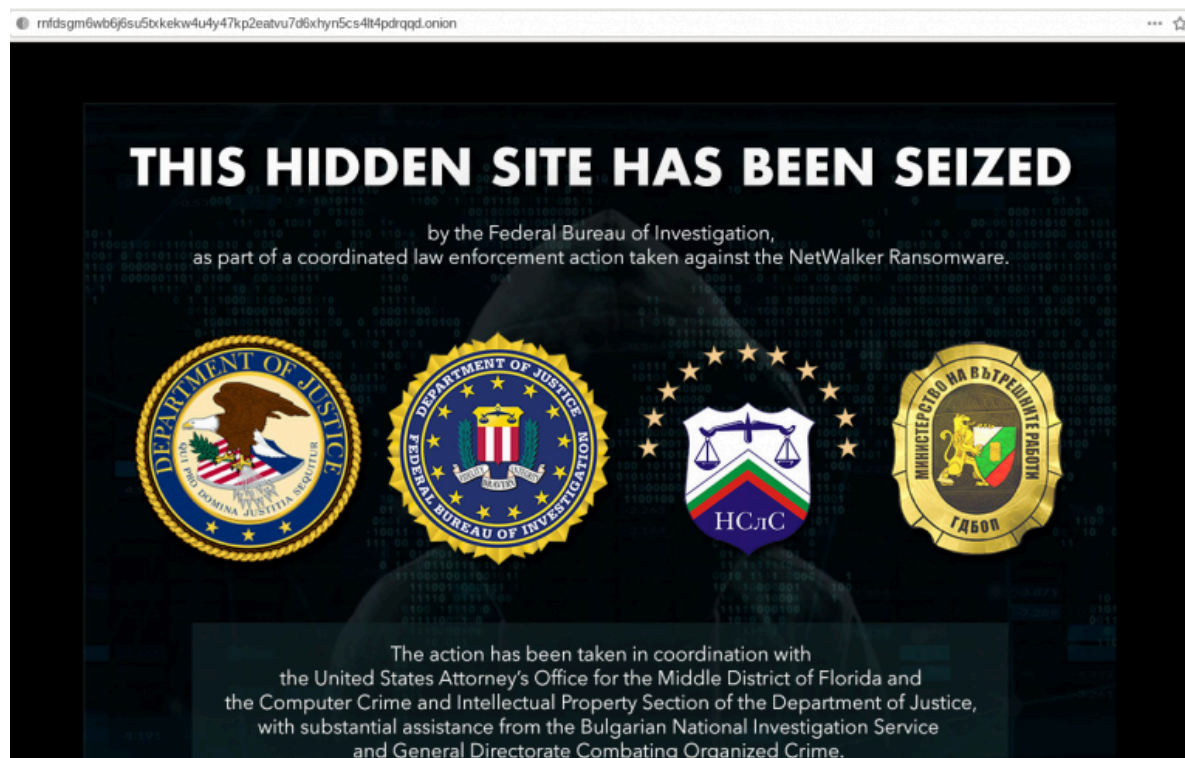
rnfdsgm6wb6j6su5txkekw4u4y47kp2eatvu7d6xhyn5cs4lt4pdrqqd.onion

THIS HIDDEN SITE HAS BEEN SEIZED

by the Federal Bureau of Investigation, as part of a coordinated law enforcement action taken against the NetWalker Ransomware.

DEPARTMENT OF JUSTICE
QUI PRO DOMINA JUSTITIA SEQUITUR

DEPARTMENT OF JUSTICE
FEDERAL BUREAU OF INVESTIGATION
FIDELITY BRAVERY INTEGRITY

НСлС

МИНИСТЕРСТВО НА ВЪТРЕШНИТЕ РАБОТИ
ГДБОП

The action has been taken in coordination with the United States Attorney's Office for the Middle District of Florida and the Computer Crime and Intellectual Property Section of the Department of Justice, with substantial assistance from the Bulgarian National Investigation Service and General Directorate Combating Organized Crime.